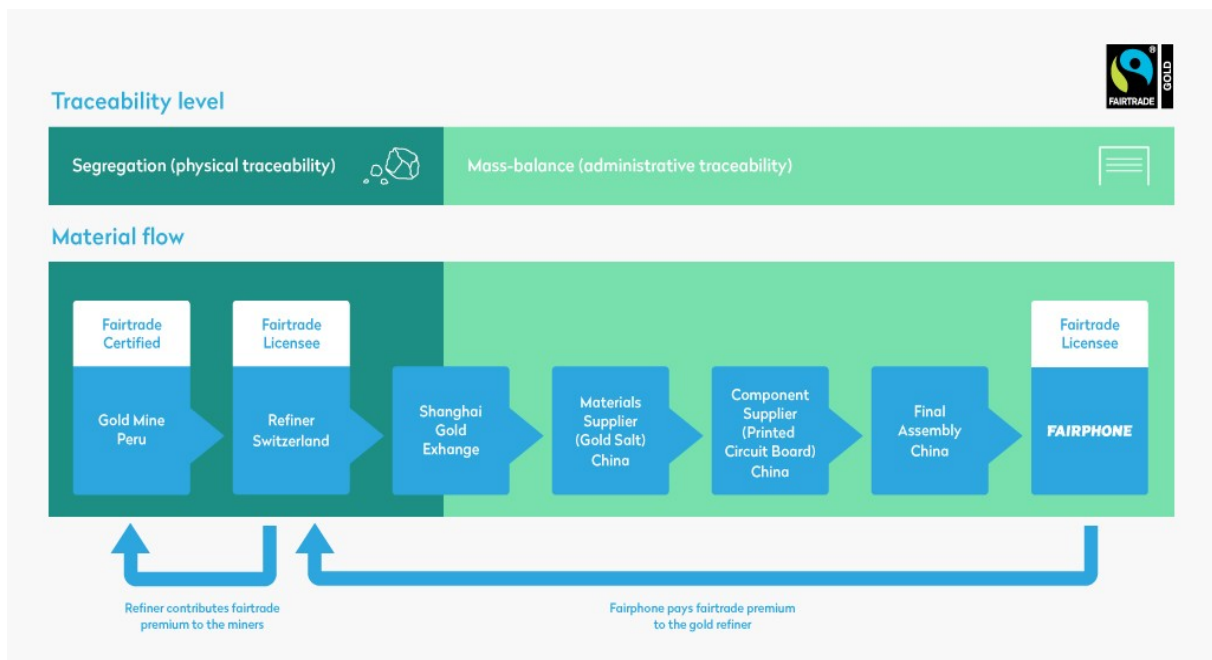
FAIRTRADE GOLD

Traceability level

Segregation (physical traceability)

Mass-balance (administrative traceability)

Material flow

Fairtrade Certified

Gold Mine Peru

Fairtrade Licensee

Refiner Switzerland

Shanghai Gold Exhange

Materials Supplier (Gold Salt) China

Component Supplier (Printed Circuit Board) China

Final Assembly China

Fairtrade Licensee

FAIRPHONE

Refiner contributes fairtrade premium to the miners

Fairphone pays fairtrade premium to the gold refiner